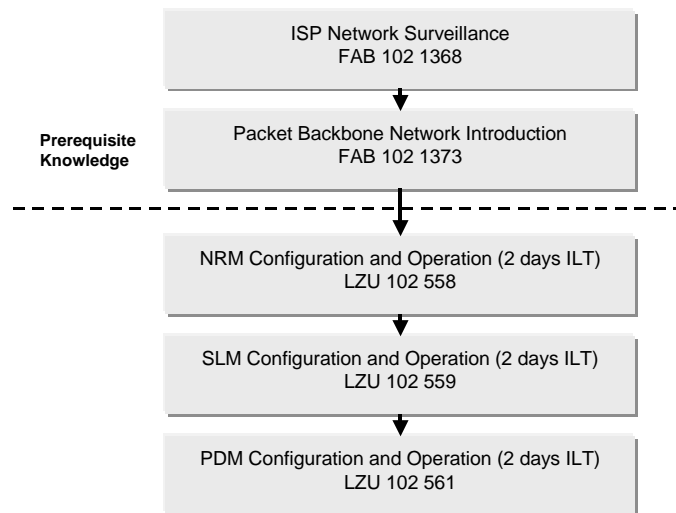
ISP Network Surveillance
FAB 102 1368

Prerequisite Knowledge

Packet Backbone Network Introduction
FAB 102 1373

NRM Configuration and Operation (2 days ILT)
LZU 102 558

SLM Configuration and Operation (2 days ILT)
LZU 102 559

PDM Configuration and Operation (2 days ILT)
LZU 102 561